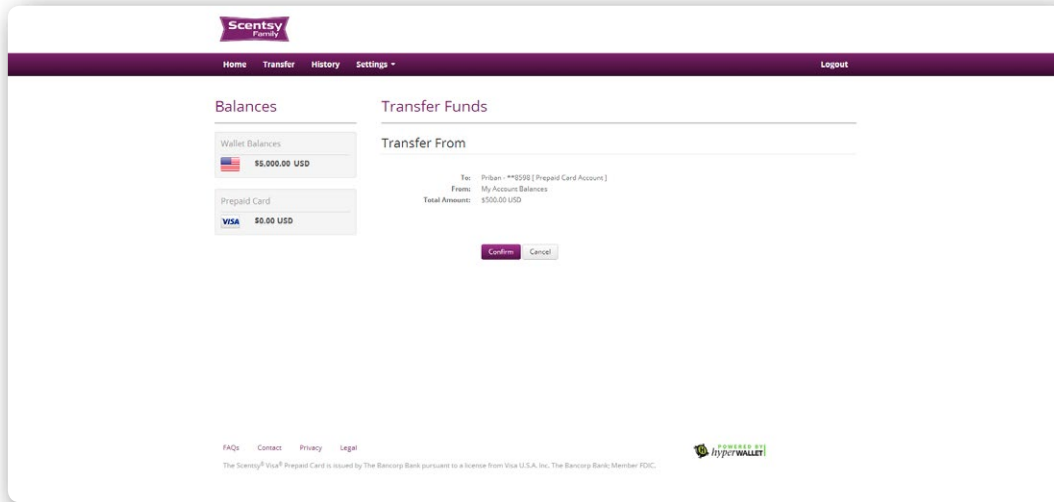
Scentsy Family

Home Transfer History Settings ▾ Logout

Balances

Wallet Balances

$5,000.00 USD

Prepaid Card

VISA $0.00 USD

Transfer Funds

Transfer From

To: Priban - **8598 [ Prepaid Card Account ]
From: My Account Balances
Total Amount: $500.00 USD

Confirm Cancel

FAQs Contact Privacy Legal

The Scentsy® Visa® Prepaid Card is issued by The Bancorp Bank pursuant to a license from Visa U.S.A. Inc. The Bancorp Bank; Member FDIC.

POWERED BY hyperWALLET